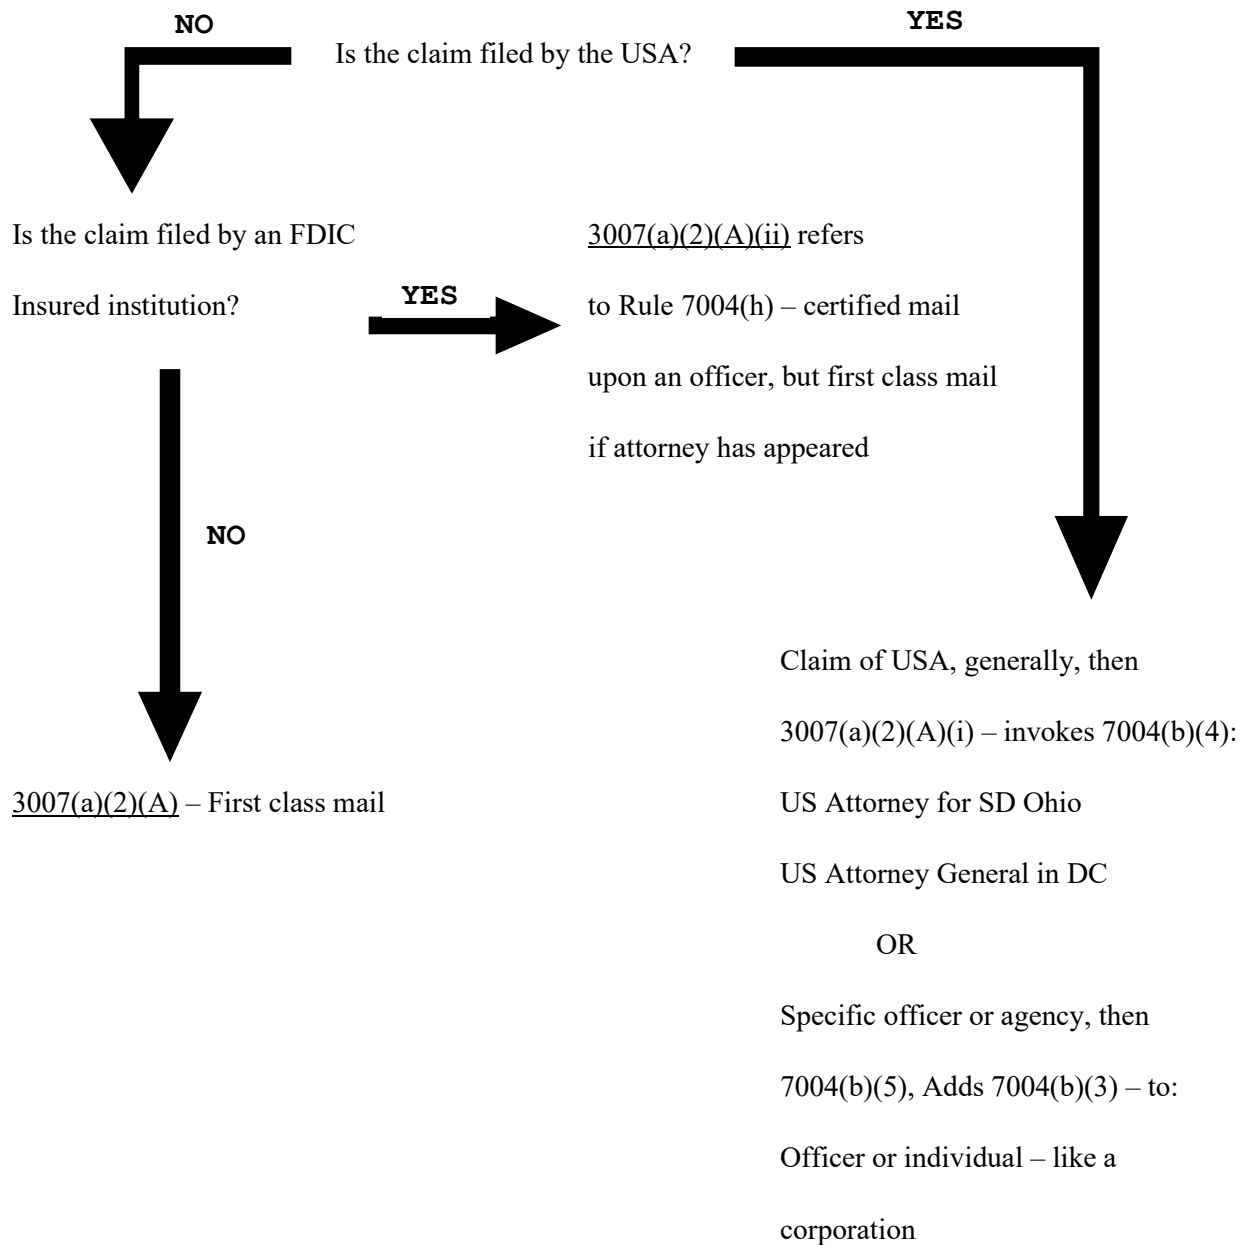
NO

Is the claim filed by the USA?

YES

Is the claim filed by an FDIC Insured institution?

YES

3007(a)(2)(A)(ii) refers to Rule 7004(h) – certified mail upon an officer, but first class mail if attorney has appeared

NO

3007(a)(2)(A) – First class mail

Claim of USA, generally, then 3007(a)(2)(A)(i) – invokes 7004(b)(4):

US Attorney for SD Ohio

US Attorney General in DC

OR

Specific officer or agency, then 7004(b)(5), Adds 7004(b)(3) – to:

Officer or individual – like a corporation